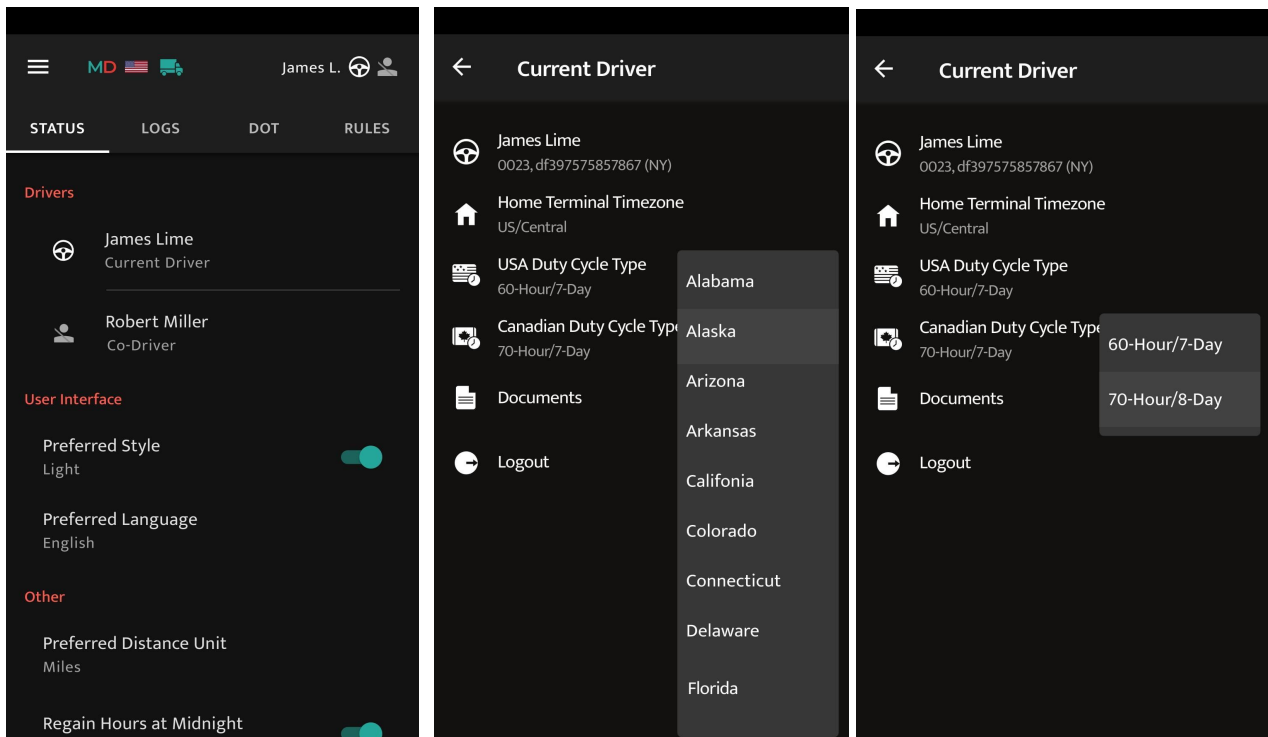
MD James L.

STATUS LOGS DOT RULES

Drivers

James Lime
Current Driver

Robert Miller
Co-Driver

User Interface

Preferred Style
Light

Preferred Language
English

Other

Preferred Distance Unit
Miles

Regain Hours at Midnight

Current Driver

James Lime
0023, df397575857867 (NY)

Home Terminal Timezone
US/Central

USA Duty Cycle Type
60-Hour/7-Day

Canadian Duty Cycle Type
70-Hour/7-Day

Documents

Logout

Alabama
Alaska
Arizona
Arkansas
Califonia
Colorado
Connecticut
Delaware
Florida

Current Driver

James Lime
0023, df397575857867 (NY)

Home Terminal Timezone
US/Central

USA Duty Cycle Type
60-Hour/7-Day

Canadian Duty Cycle Type
70-Hour/7-Day

Documents

Logout

60-Hour/7-Day
70-Hour/8-Day